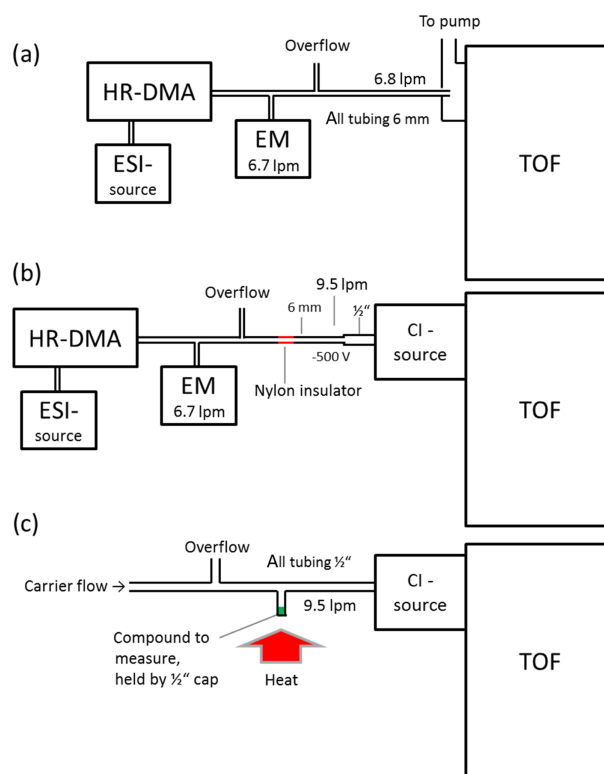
(a)

To pump

Overflow

HR-DMA

6.8 lpm

All tubing 6 mm

EM
6.7 lpm

ESI-
source

TOF

(b)

Overflow

9.5 lpm

6 mm

½"

HR-DMA

CI -
source

-500 V

EM
6.7 lpm

Nylon insulator

ESI-
source

TOF

(c)

Overflow

All tubing ½"

Carrier flow →

CI -
source

9.5 lpm

Compound to measure, held by ½" cap

Heat

TOF